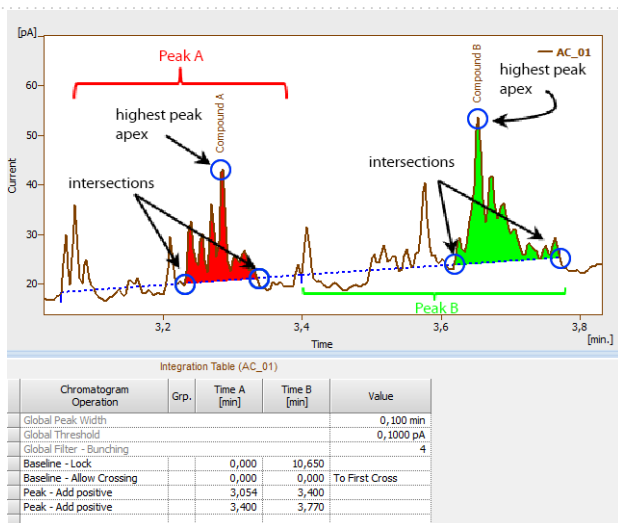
[pA]

Peak A

AC_01

Compound B

highest peak apex

60

50

highest peak apex

Compound A

40

intersections

intersections

Current

30

20

Peak B

3,2

3,4

3,6

3,8

[min.]

Time

Integration Table (AC_01)

| Chromatogram Operation | Grp. | Time A [min] | Time B [min] | Value |
|---|---|---|---|---|
| Global Peak Width | | | | 0,100 min |
| Global Threshold | | | | 0,1000 pA |
| Global Filter - Bunching | | | | 4 |
| Baseline - Lock | | 0,000 | 10,650 | |
| Baseline - Allow Crossing | | 0,000 | 0,000 | To First Cross |
| Peak - Add positive | | 3,054 | 3,400 | |
| Peak - Add positive | | 3,400 | 3,770 | |